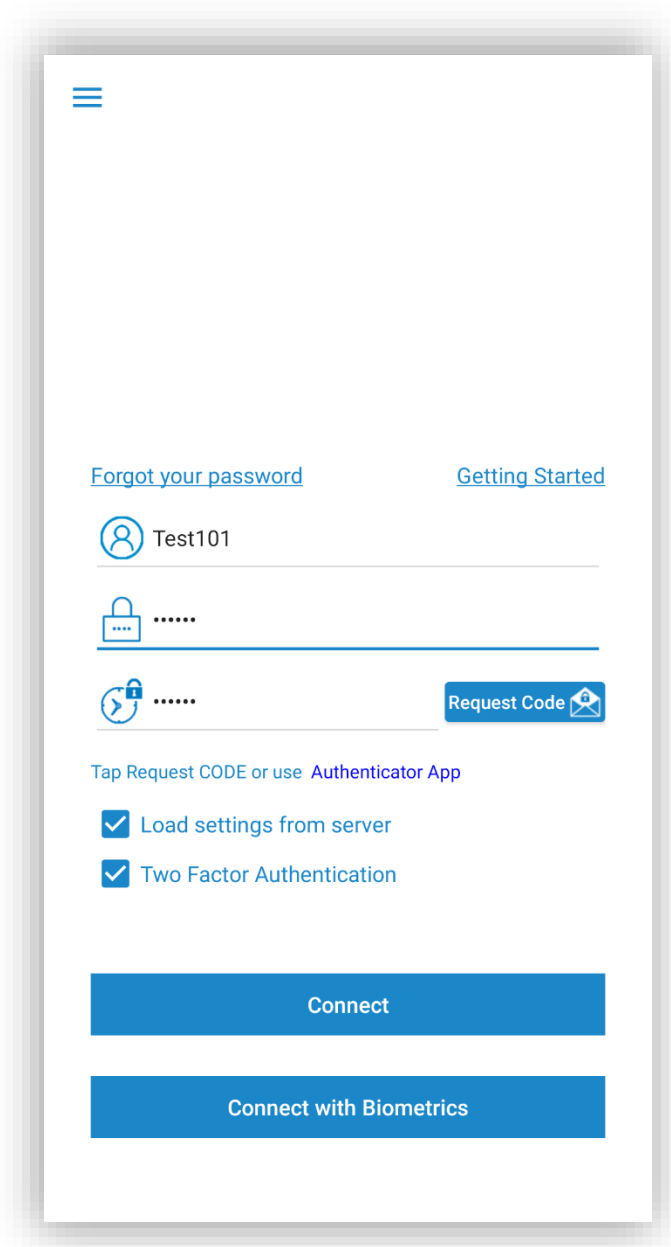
Forgot your password

Getting Started

Test101

••••••

••••••

Request Code

Tap Request CODE or use Authenticator App

Load settings from server

Two Factor Authentication

Connect

Connect with Biometrics